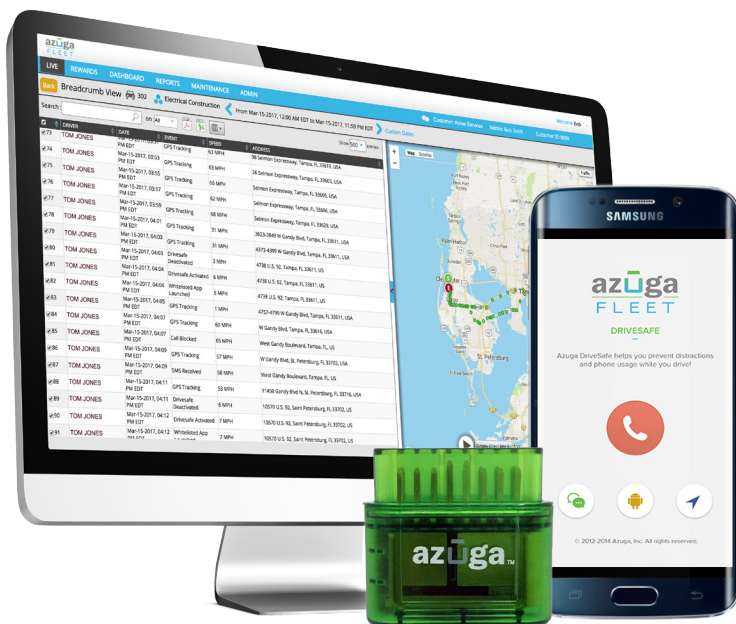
azuga FLEET

LIVE REWARDS DASHBOARD REPORTS MAINTENANCE ADMIN

Back Breadcrumb View 302 Electrical Construction From Mar-15-2017, 12:00 AM EDT to Mar-15-2017, 11:59 PM EDT Custom Dates

Search: On All

Customer: Acme Services Admin: Bob Smith Customer ID 9999 Welcome Bob

Show 500 entries

| | DRIVER | DATE | EVENT | SPEED | ADDRESS |
|---|---|---|---|---|---|
| 73 | TOM JONES | PM EDT | GPS Tracking | 63 MPH | 98 Selmon Expressway, Tampa, FL 33603, USA |
| 74 | TOM JONES | Mar-15-2017, 03:53 PM EDT | GPS Tracking | 63 MPH | 28 Selmon Expressway, Tampa, FL 33603, USA |
| 75 | TOM JONES | Mar-15-2017, 03:55 PM EDT | GPS Tracking | 66 MPH | Selmon Expressway, Tampa, FL 33605, USA |
| 76 | TOM JONES | Mar-15-2017, 03:57 PM EDT | GPS Tracking | 62 MPH | Selmon Expressway, Tampa, FL 33606, USA |
| 77 | TOM JONES | Mar-15-2017, 03:59 PM EDT | GPS Tracking | 68 MPH | Selmon Expressway, Tampa, FL 33629, USA |
| 78 | TOM JONES | Mar-15-2017, 04:01 PM EDT | GPS Tracking | 31 MPH | 3823-3849 W Gandy Blvd, Tampa, FL 33611, USA |
| 79 | TOM JONES | Mar-15-2017, 04:03 PM EDT | GPS Tracking | 31 MPH | 4373-4399 W Gandy Blvd, Tampa, FL 33611, USA |
| 80 | TOM JONES | Mar-15-2017, 04:03 PM EDT | Drivesafe Deactivated | 3 MPH | 4738 U.S. 92, Tampa, FL 33611, US |
| 81 | TOM JONES | Mar-15-2017, 04:04 PM EDT | Drivesafe Activated | 6 MPH | 4738 U.S. 92, Tampa, FL 33611, US |
| 82 | TOM JONES | Mar-15-2017, 04:04 PM EDT | Whitelisted App Launched | 6 MPH | 4738 U.S. 92, Tampa, FL 33611, US |
| 83 | TOM JONES | Mar-15-2017, 04:05 PM EDT | GPS Tracking | 1 MPH | 4757-4799 W Gandy Blvd, Tampa, FL 33611, USA |
| 84 | TOM JONES | Mar-15-2017, 04:07 PM EDT | GPS Tracking | 50 MPH | W Gandy Blvd, Tampa, FL 33616, USA |
| 85 | TOM JONES | Mar-15-2017, 04:07 PM EDT | Cell Blocked | 65 MPH | West Gandy Boulevard, Tampa, FL, US |
| 86 | TOM JONES | Mar-15-2017, 04:09 PM EDT | GPS Tracking | 57 MPH | W Gandy Blvd, St. Petersburg, FL 33702, US |
| 87 | TOM JONES | Mar-15-2017, 04:09 PM EDT | SMS Received | 58 MPH | West Gandy Boulevard, Tampa, FL, US |
| 88 | TOM JONES | Mar-15-2017, 04:11 PM EDT | GPS Tracking | 53 MPH | 11450 Gandy Blvd N, St. Petersburg, FL 33716, USA |
| 89 | TOM JONES | Mar-15-2017, 04:11 PM EDT | Drivesafe Deactivated | 6 MPH | 10570 U.S. 92, Saint Petersburg, FL 33702, US |
| 90 | TOM JONES | Mar-15-2017, 04:11 PM EDT | Drivesafe Activated | 6 MPH | 10570 U.S. 92, Saint Petersburg, FL 33702, US |
| 91 | TOM JONES | Mar-15-2017, 04:12 PM EDT | Whitelisted App Launched | 7 MPH | 10570 U.S. 92, Saint Petersburg, FL 33702, US |

Map Satellite Traffic St. Petersburg

SAMSUNG

azuga FLEET
DRIVESAFE

Azuga DriveSafe helps you prevent distractions and phone usage while you drive!

© 2012-2014 Azuga, Inc. All rights reserved.

azuga TM